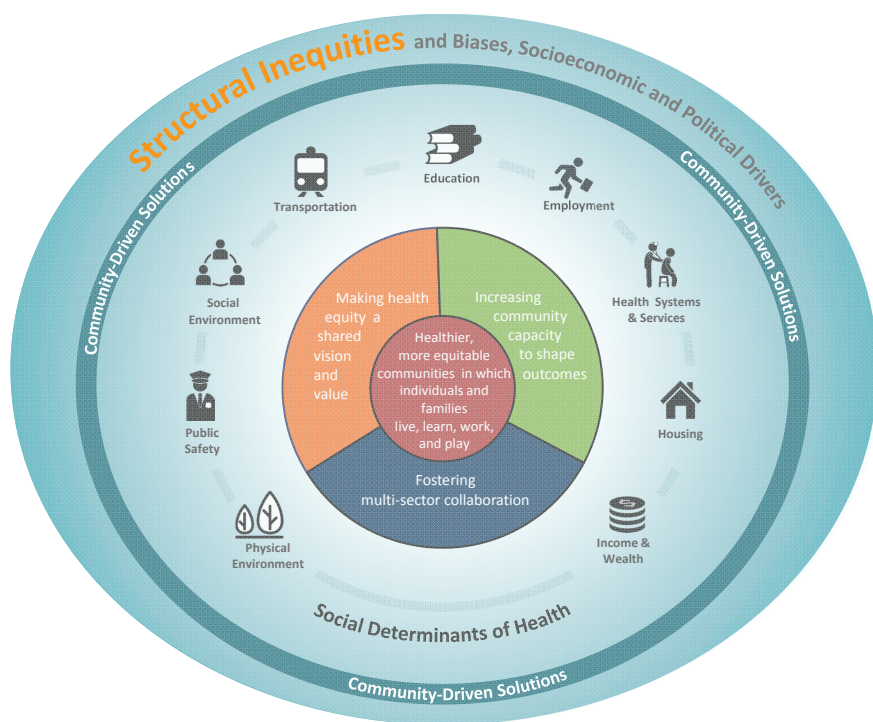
Structural Inequities and Biases, Socioeconomic and Political Drivers

Community-Driven Solutions

Community-Driven Solutions

Transportation

Education

Employment

Social Environment

Health Systems & Services

Public Safety

Housing

Physical Environment

Income & Wealth

Making health equity a shared vision and value

Increasing community capacity to shape outcomes

Healthier, more equitable communities in which individuals and families live, learn, work, and play

Fostering multi-sector collaboration

Social Determinants of Health

Community-Driven Solutions